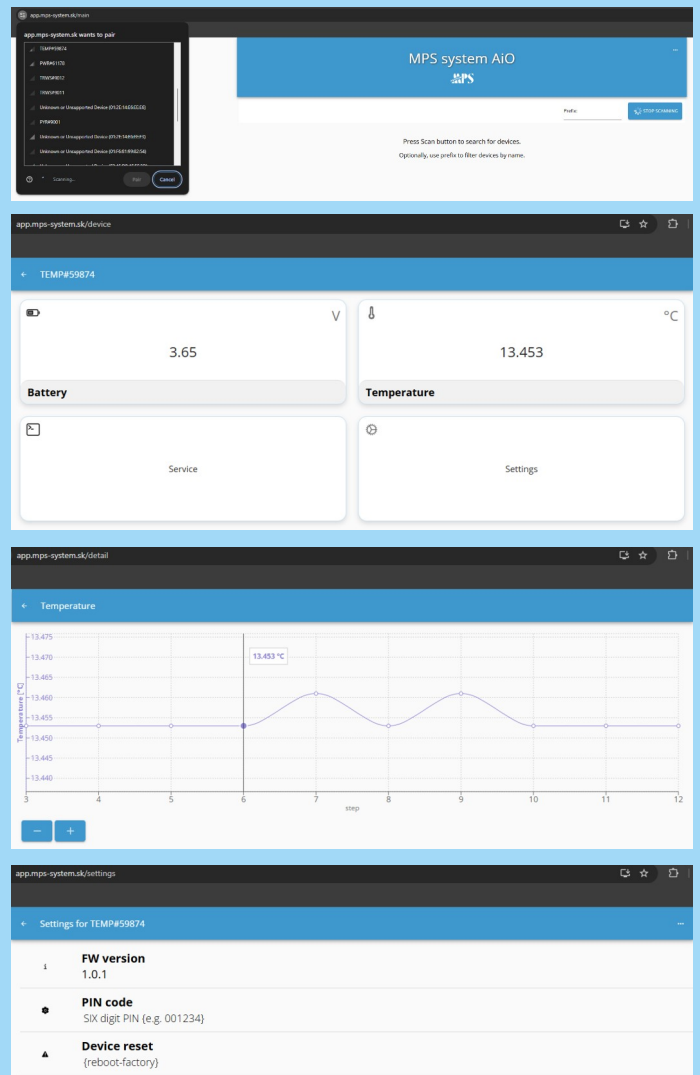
app.mps-system.sk/main

app.mps-system.sk wants to pair

TEMP#59874

PWR#61170

TRMS#9012

TRMS#9011

Unknown or Unsupported Device ([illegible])

PIR#9001

Unknown or Unsupported Device ([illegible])

Unknown or Unsupported Device ([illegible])

Scanning...

Pair

Cancel

MPS system AiO

MPS

Prefix

STOP SCANNING

Press Scan button to search for devices.

Optionally, use prefix to filter devices by name.

app.mps-system.sk/device

← TEMP#59874

V

3.65

Battery

°C

13.453

Temperature

Service

Settings

app.mps-system.sk/detail

← Temperature

13.453 °C

| Temperature [°C] |
|---|
| 13.475 |
| 13.470 |
| 13.465 |
| 13.460 |
| 13.455 |
| 13.450 |
| 13.445 |
| 13.440 |

3 4 5 6 7 8 9 10 11 12

step

−  +

app.mps-system.sk/settings

← Settings for TEMP#59874

FW version
1.0.1

PIN code
SIX digit PIN (e.g. 001234)

Device reset
{reboot-factory}